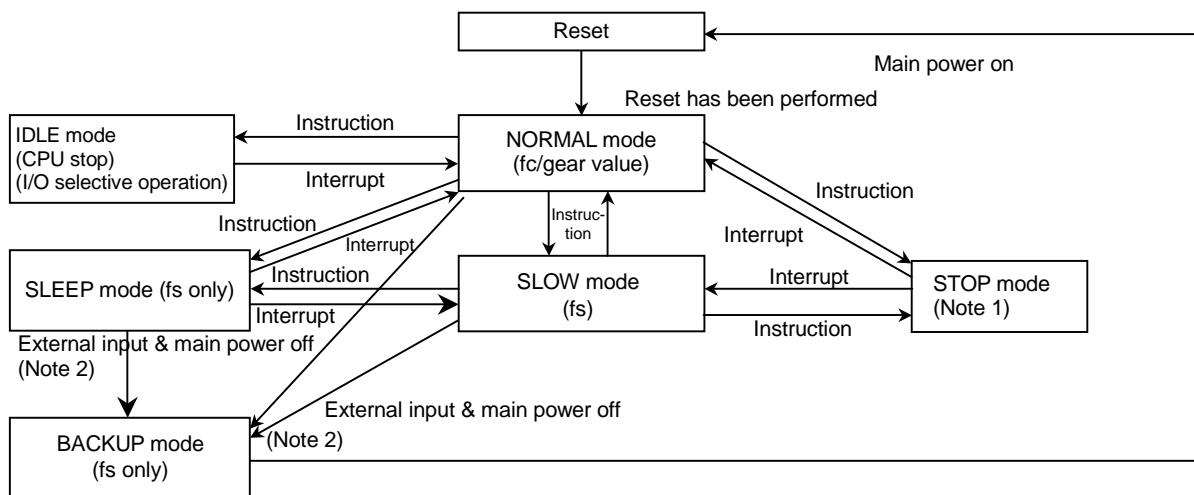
Reset

Main power on

Reset has been performed

IDLE mode
(CPU stop)
(I/O selective operation)

Instruction

Interrupt

NORMAL mode
(fc/gear value)

Instruction

Instruction

Interrupt

Instruction

Interrupt

SLEEP mode (fs only)

Instruction

Interrupt

SLOW mode
(fs)

Interrupt

Instruction

STOP mode
(Note 1)

External input & main power off
(Note 2)

External input & main power off
(Note 2)

BACKUP mode
(fs only)